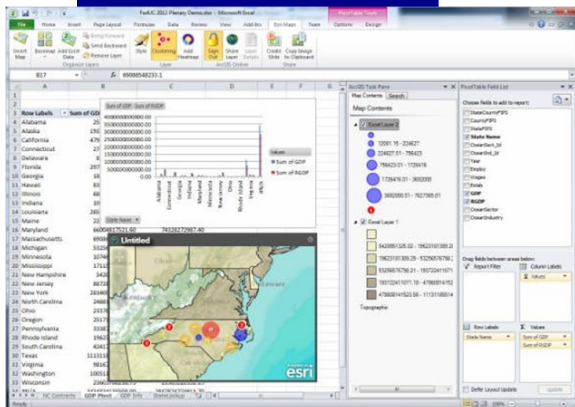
FedUC 2012 Plenary Demo.xlsx - Microsoft Excel

PivotTable Tools

File Home Insert Page Layout Formulas Data Review View Add-Ins Esri Maps Team Options Design

Insert Map Bookmark Add Excel Data Bring Forward Send Backward Remove Layer Style Clustering Add Heatmap Sign Out Share Layer Layer Details Create Slide Copy Image to Clipboard

Organize Layers Layer ArcGIS Online Share

B17 fx 89088548233.1

| | A | B |
|---|---|---|
| 3 | Row Labels | Sum of GD |
| 4 | Alabama | |
| 5 | Alaska | |
| 6 | California | |
| 7 | Connecticut | |
| 8 | Delaware | |
| 9 | Florida | |
| 10 | Georgia | |
| 11 | Hawaii | |
| 12 | Illinois | |
| 13 | Indiana | |
| 14 | Louisiana | |
| 15 | Maine | |
| 16 | Maryland | |
| 17 | Massachusetts | |
| 18 | Michigan | |
| 19 | Minnesota | |
| 20 | Mississippi | |
| 21 | New Hampshire | |
| 22 | New Jersey | |
| 23 | New York | |
| 24 | North Carolina | |
| 25 | Ohio | |
| 26 | Oregon | |
| 27 | Pennsylvania | |
| 28 | Rhode Island | |
| 29 | South Carolina | |
| 30 | Texas | |
| 31 | Virginia | |
| 32 | Washington | |
| 33 | Wisconsin | |

Sum of GDP Sum of RGDP

Values
Sum of GDP
Sum of RGDP

Alabama Connecticut Georgia Indiana Maryland Minnesota New Jersey Ohio Rhode Island Virginia

State Name

Untitled

esri

ArcGIS Task Pane
Map Contents Search
Map Contents
Excel Layer 2
120611.15 - 224627
224627.01 - 766423
766423.01 - 1726416
1726416.01 - 3692000
3692000.01 - 7627305.01
Excel Layer 1
84208513...
Topographic

PivotTable Field List
Choose fields to add to report:
StateCountyFIPS
CountyFIPS
StateFIPS
State Name
CleanSector_Id
CleanInd_Id
Year
Employ
Wages
Estab
GDP
RGDP
CleanSector
CleanIndustry

Drag fields between areas below:
Report Filter
Column Labels
Values
Row Labels
State Name
Values
Sum of GDP
Sum of RGDP
Defer Layout Update
Update

NC Contracts GDP Pivot GDP Info State Lookup

Ready 100%